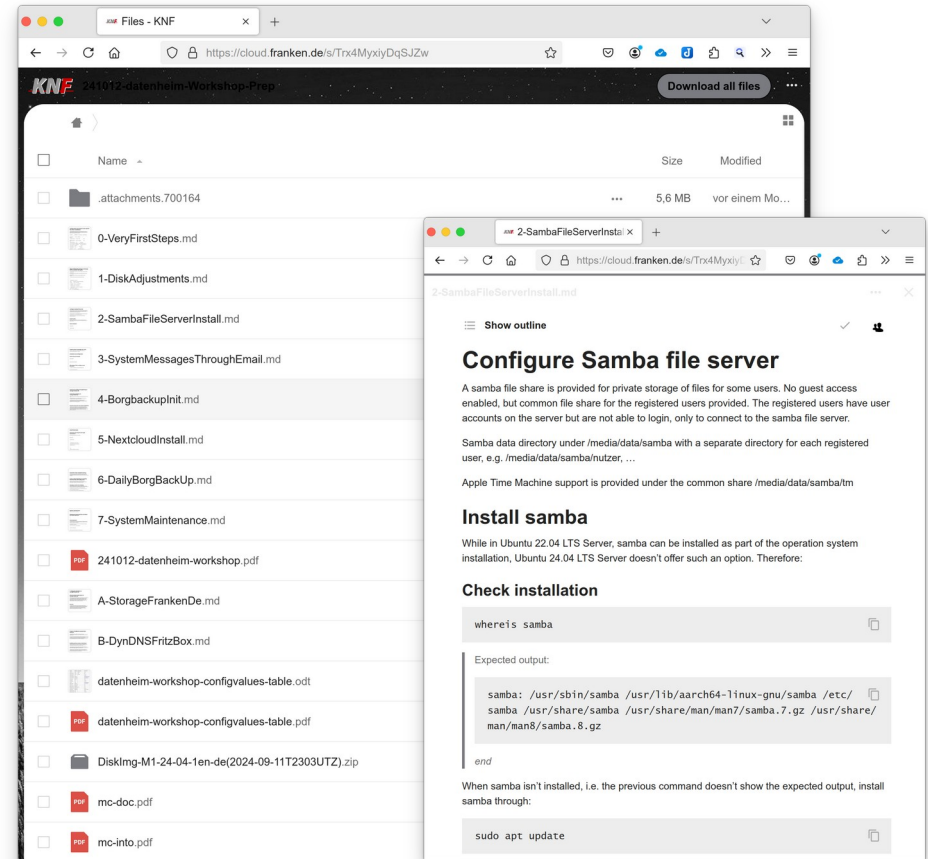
KNF Files - KNF × +

https://cloud.franken.de/s/Trx4MyxiyDqSJZw

KNF 241012-datenheim-Workshop-Prep Download all files ···

| Name | Size | Modified |
|---|---|---|
| .attachments.700164 | 5,6 MB | vor einem Mo... |
| 0-VeryFirstSteps.md | | |
| 1-DiskAdjustments.md | | |
| 2-SambaFileServerInstall.md | | |
| 3-SystemMessagesThroughEmail.md | | |
| 4-BorgbackupInit.md | | |
| 5-NextcloudInstall.md | | |
| 6-DailyBorgBackUp.md | | |
| 7-SystemMaintenance.md | | |
| 241012-datenheim-workshop.pdf | | |
| A-StorageFrankenDe.md | | |
| B-DynDNSFritzBox.md | | |
| datenheim-workshop-configvalues-table.odt | | |
| datenheim-workshop-configvalues-table.pdf | | |
| DiskImg-M1-24-04-1en-de(2024-09-11T2303UTZ).zip | | |
| mc-doc.pdf | | |
| mc-into.pdf | | |

KNF 2-SambaFileServerInstal × +

https://cloud.franken.de/s/Trx4Myxiy

2-SambaFileServerInstall.md

Show outline

# Configure Samba file server

A samba file share is provided for private storage of files for some users. No guest access enabled, but common file share for the registered users provided. The registered users have user accounts on the server but are not able to login, only to connect to the samba file server.

Samba data directory under /media/data/samba with a separate directory for each registered user, e.g. /media/data/samba/nutzer, ...

Apple Time Machine support is provided under the common share /media/data/samba/tm

## Install samba

While in Ubuntu 22.04 LTS Server, samba can be installed as part of the operation system installation, Ubuntu 24.04 LTS Server doesn't offer such an option. Therefore:

### Check installation

whereis samba

Expected output:

samba: /usr/sbin/samba /usr/lib/aarch64-linux-gnu/samba /etc/samba /usr/share/samba /usr/share/man/man7/samba.7.gz /usr/share/man/man8/samba.8.gz

end

When samba isn't installed, i.e. the previous command doesn't show the expected output, install samba through:

sudo apt update